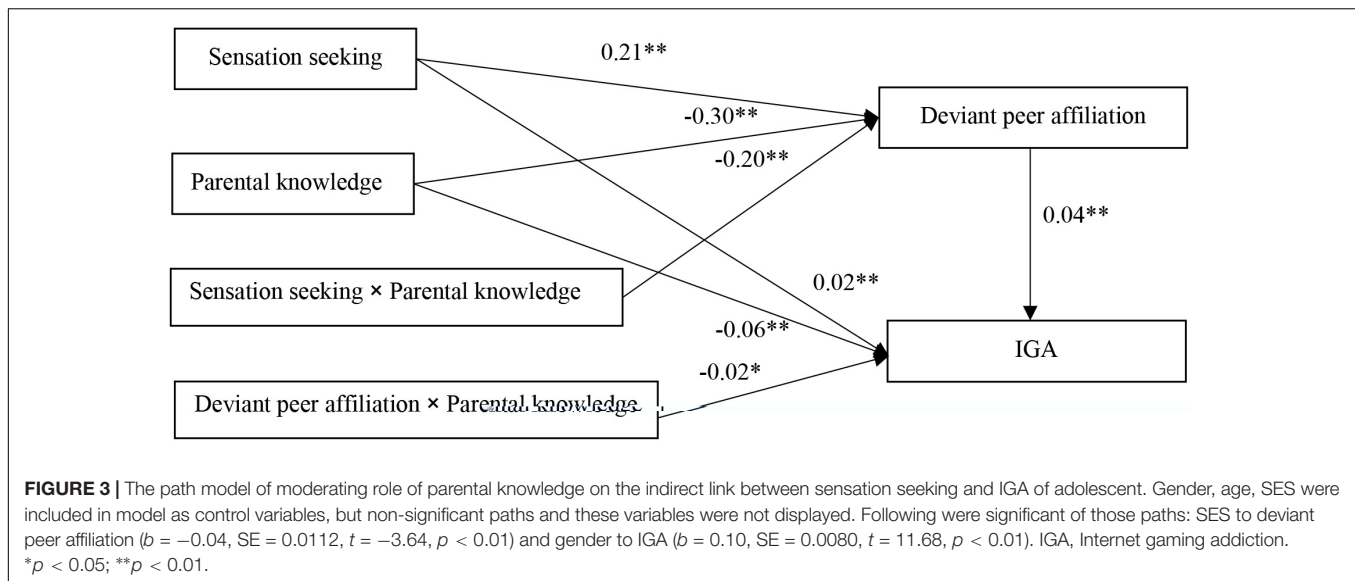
Sensation seeking

0.21**

-0.30**

Deviant peer affiliation

-0.20**

Parental knowledge

0.04**

Sensation seeking × Parental knowledge

0.02**

-0.06**

IGA

-0.02*

Deviant peer affiliation × Parental knowledge

**FIGURE 3 |** The path model of moderating role of parental knowledge on the indirect link between sensation seeking and IGA of adolescent. Gender, age, SES were included in model as control variables, but non-significant paths and these variables were not displayed. Following were significant of those paths: SES to deviant peer affiliation ($b = -0.04$, SE = 0.0112, $t = -3.64$, $p < 0.01$) and gender to IGA ($b = 0.10$, SE = 0.0080, $t = 11.68$, $p < 0.01$). IGA, Internet gaming addiction. $^{*}p < 0.05$; $^{**}p < 0.01$.